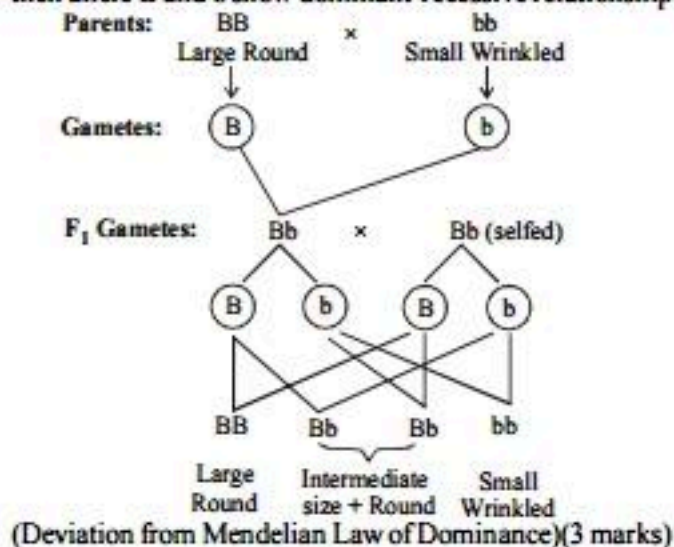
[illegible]
Parents: BB × bb
Large Round Small Wrinkled

Gametes: B b

F$_1$ Gametes: Bb × Bb (selfed)

B b B b

BB Bb Bb bb

Large Round
Intermediate size + Round
Small Wrinkled

(Deviation from Mendelian Law of Dominance)(3 marks)